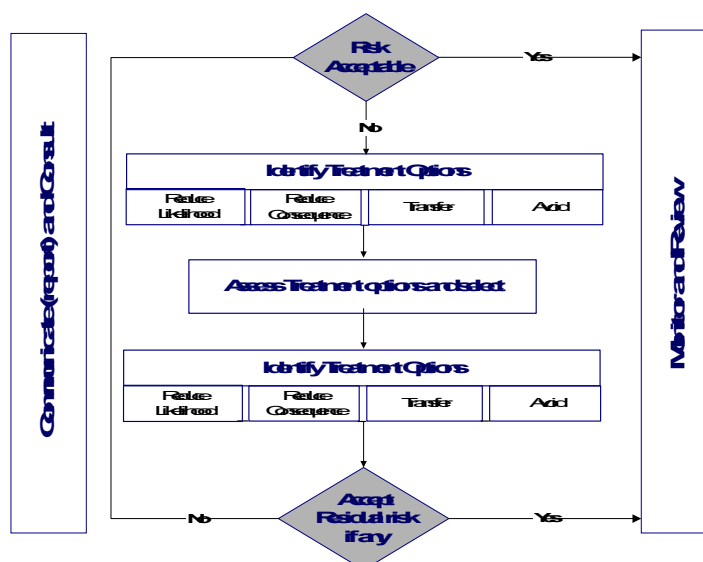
Communicate (report) and Consult

Risk Acceptable

Yes

No

Identify Treatment Options

Reduce Likelihood

Reduce Consequence

Transfer

Avoid

Assess Treatment options and select

Identify Treatment Options

Reduce Likelihood

Reduce Consequence

Transfer

Avoid

No

Accept Residual risk if any

Yes

Monitor and Review